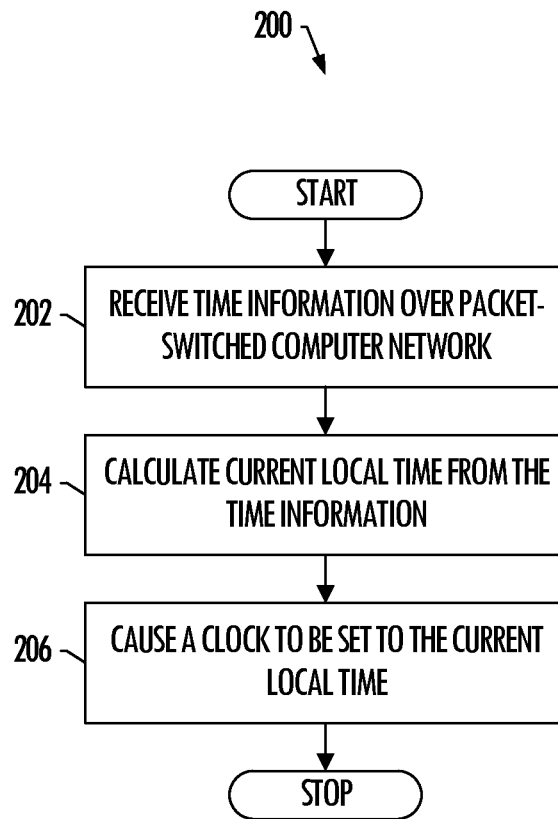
200

START

202

RECEIVE TIME INFORMATION OVER PACKET-SWITCHED COMPUTER NETWORK

204

CALCULATE CURRENT LOCAL TIME FROM THE TIME INFORMATION

206

CAUSE A CLOCK TO BE SET TO THE CURRENT LOCAL TIME

STOP